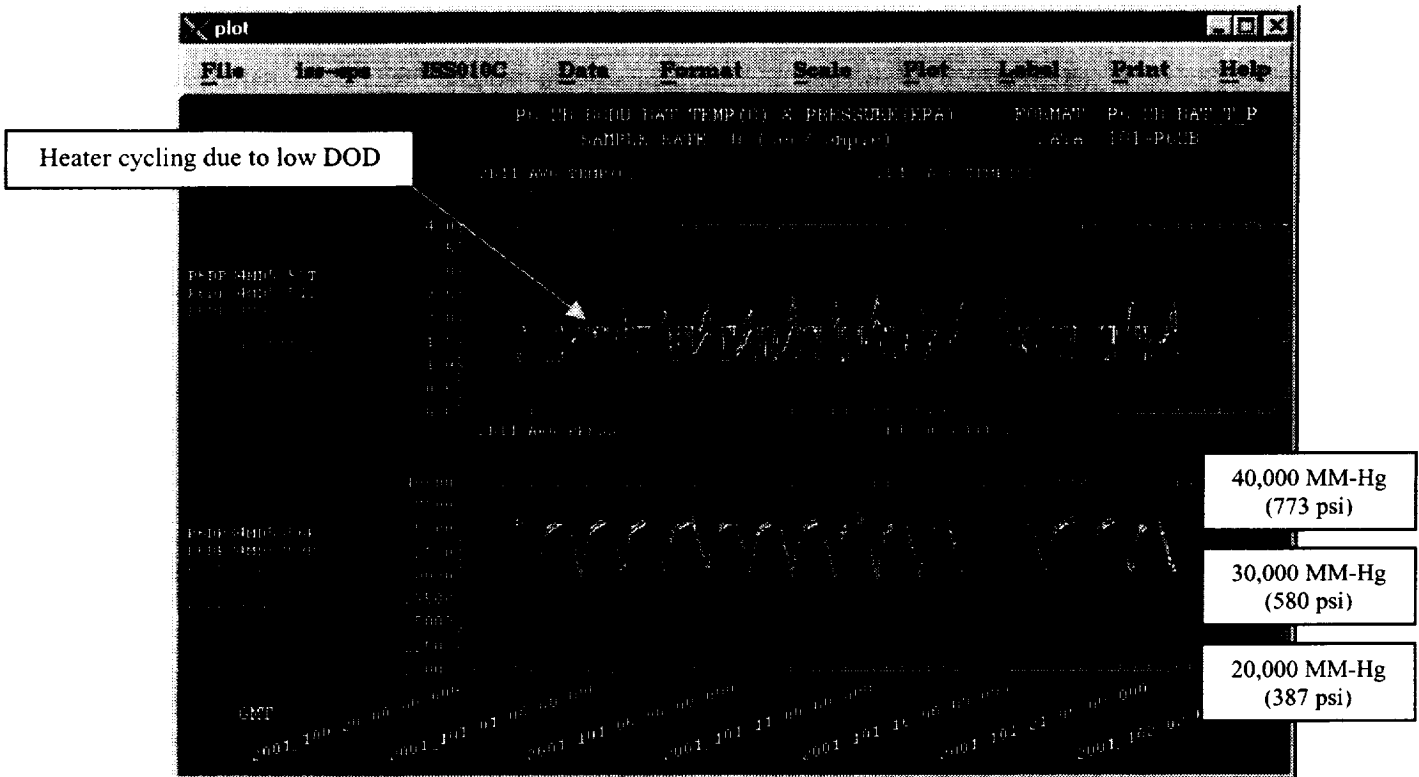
plot

File iss-ops ISS010C Data Format Scale Plot Label Print Help

P6 1B 6000 BAT TEMP(C) & PRESSURE(KPA) FORMAT P6 1B BAT T P
SAMPLE RATE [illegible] DATA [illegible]

Heater cycling due to low DOD

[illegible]

40,000 MM-Hg (773 psi)

30,000 MM-Hg (580 psi)

20,000 MM-Hg (387 psi)

GMT

2001 100 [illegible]
2001 101 01 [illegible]
2001 101 06 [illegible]
2001 101 11 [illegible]
2001 101 16 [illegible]
2001 101 21 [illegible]
2001 102 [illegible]